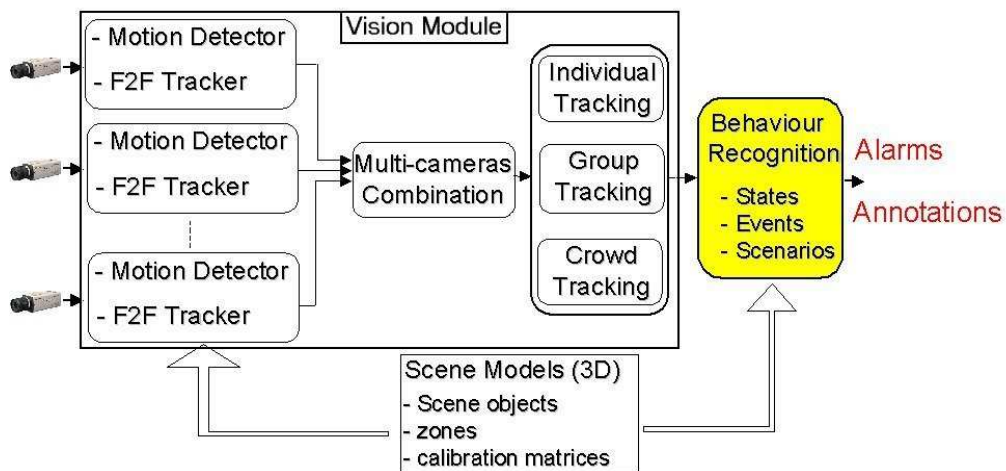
Vision Module

- Motion Detector
- F2F Tracker

- Motion Detector
- F2F Tracker

- Motion Detector
- F2F Tracker

Multi-cameras Combination

Individual Tracking

Group Tracking

Crowd Tracking

Behaviour Recognition
- States
- Events
- Scenarios

Alarms

Annotations

Scene Models (3D)
- Scene objects
- zones
- calibration matrices